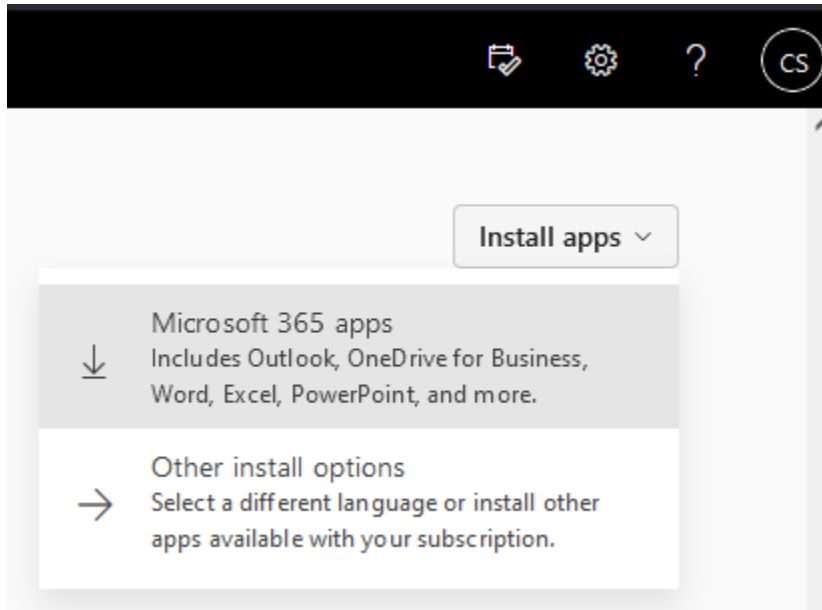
? CS

Install apps

Microsoft 365 apps
Includes Outlook, OneDrive for Business, Word, Excel, PowerPoint, and more.

Other install options
Select a different language or install other apps available with your subscription.